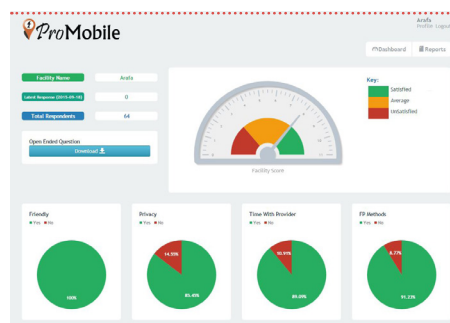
ProMobile

Arafa
Profile Logout

Dashboard Reports

Facility Name Arafa
Latest Response (2019-09-18) 0
Total Respondents 64

Open Ended Question
Download

Facility Score

Key:
Satisfied
Average
Unsatisfied

Friendly
Yes No
100%

Privacy
Yes No
14.55%
85.45%

Time With Provider
Yes No
10.91%
89.09%

FP Methods
Yes No
8.77%
91.23%